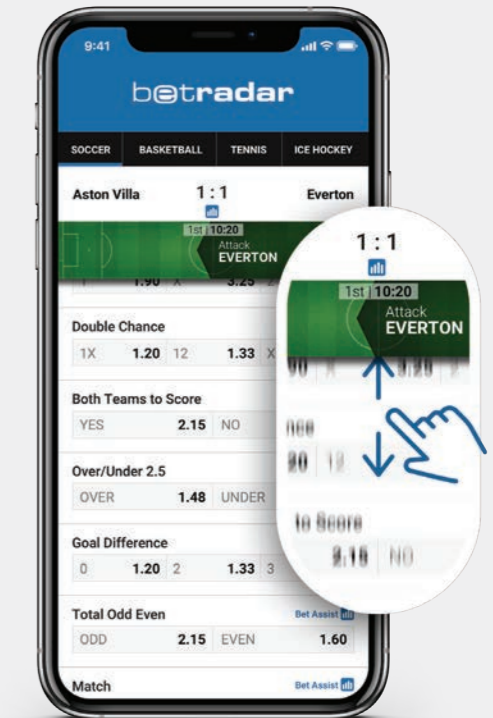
9:41

betradar

SOCCER BASKETBALL TENNIS ICE HOCKEY

Aston Villa 1 : 1 Everton

1st 10:20
Attack
EVERTON

1 1.90 X 3.25

Double Chance
1X 1.20 12 1.33 X

Both Teams to Score
YES 2.15 NO

Over/Under 2.5
OVER 1.48 UNDER

Goal Difference
0 1.20 2 1.33 3

Total Odd Even Bet Assist
ODD 2.15 EVEN 1.60

Match Bet Assist

1 : 1

1st 10:20
Attack
EVERTON

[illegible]

nce
20 12

to Score
2.15 NO